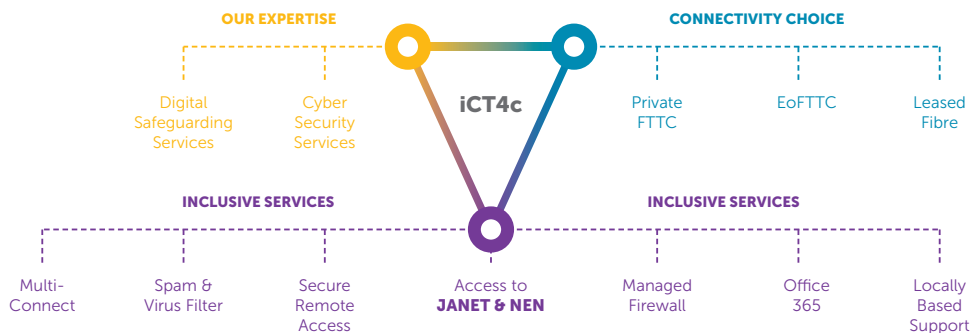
OUR EXPERTISE

Digital Safeguarding Services

Cyber Security Services

iCT4c

CONNECTIVITY CHOICE

Private FTTC

EoFTTC

Leased Fibre

INCLUSIVE SERVICES

Multi-Connect

Spam & Virus Filter

Secure Remote Access

Access to JANET & NEN

INCLUSIVE SERVICES

Managed Firewall

Office 365

Locally Based Support